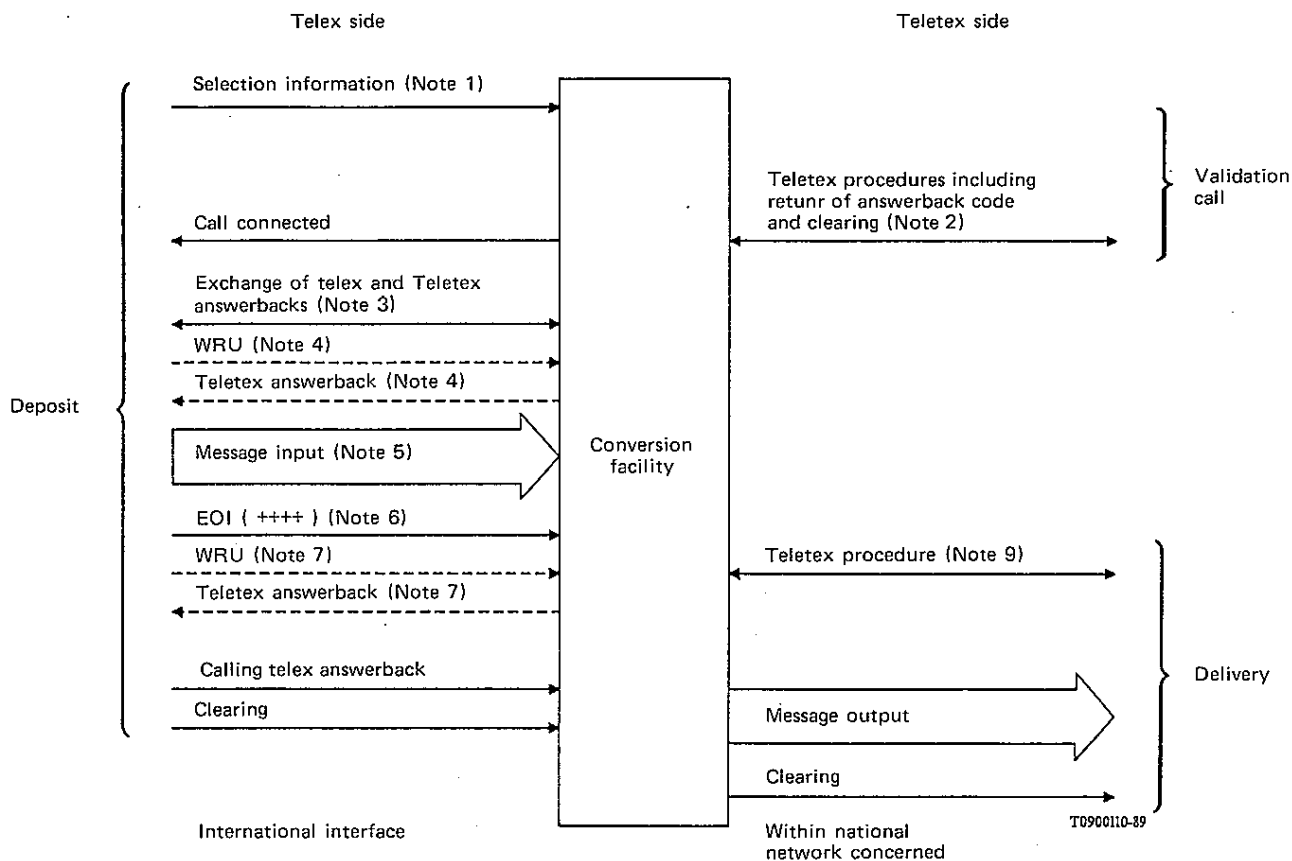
Telex side

Teletex side

Selection information (Note 1)

Validation call

Teletex procedures including retunr of answerback code and clearing (Note 2)

Call connected

Exchange of telex and Teletex answerbacks (Note 3)

WRU (Note 4)

Teletex answerback (Note 4)

Deposit

Message input (Note 5)

Conversion facility

EOI ( ++++ ) (Note 6)

WRU (Note 7)

Teletex procedure (Note 9)

Teletex answerback (Note 7)

Calling telex answerback

Delivery

Clearing

Message output

Clearing

International interface

Within national network concerned

T0900110-89